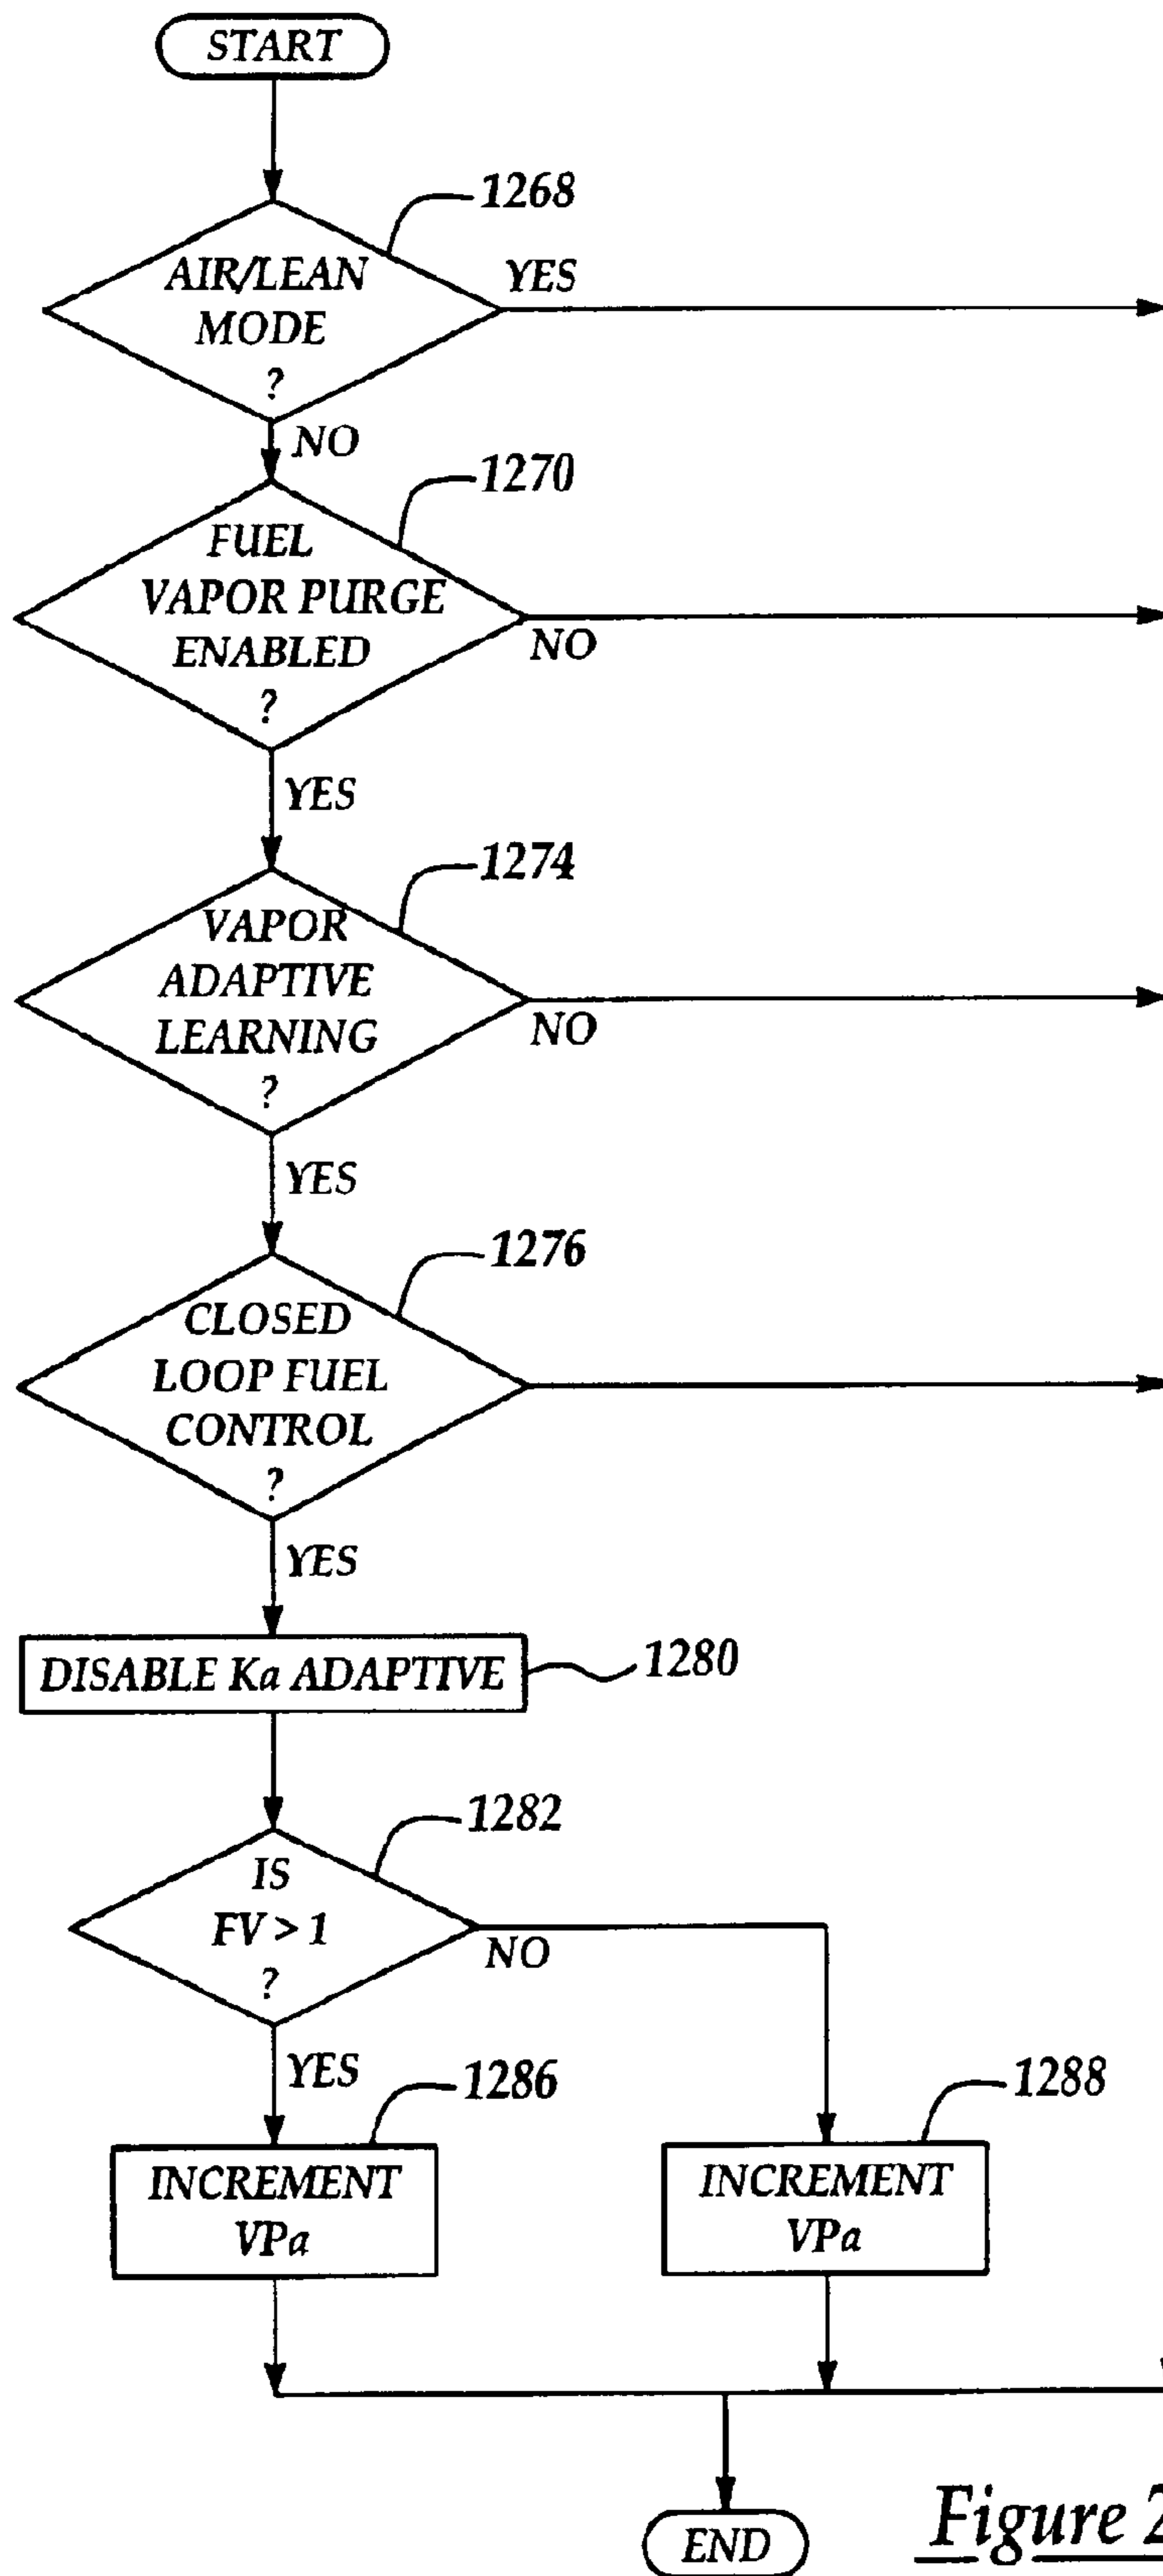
START

1268

AIR/LEAN MODE ?

YES

NO

1270

FUEL VAPOR PURGE ENABLED ?

NO

YES

1274

VAPOR ADAPTIVE LEARNING ?

NO

YES

1276

CLOSED LOOP FUEL CONTROL ?

YES

DISABLE Ka ADAPTIVE

1280

1282

IS FV > 1 ?

NO

YES

1286

INCREMENT VPa

1288

INCREMENT VPa

END

Figure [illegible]